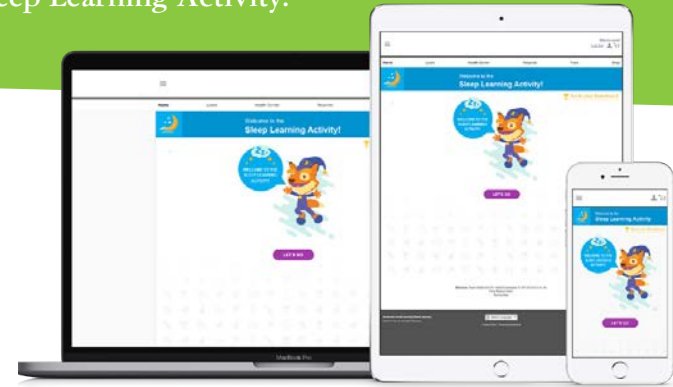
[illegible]eep Learning Activity!

Home Learn Health Corner Resources

Welcome to the
Sleep Learning Activity!

WELCOME TO THE SLEEP LEARNING ACTIVITY

LET'S GO

MacBook Pro

Welcome to the
Sleep Learning Activity!

Points and Leaderboard

LET'S GO

Welcome to the
Sleep Learning Activity

LET'S GO